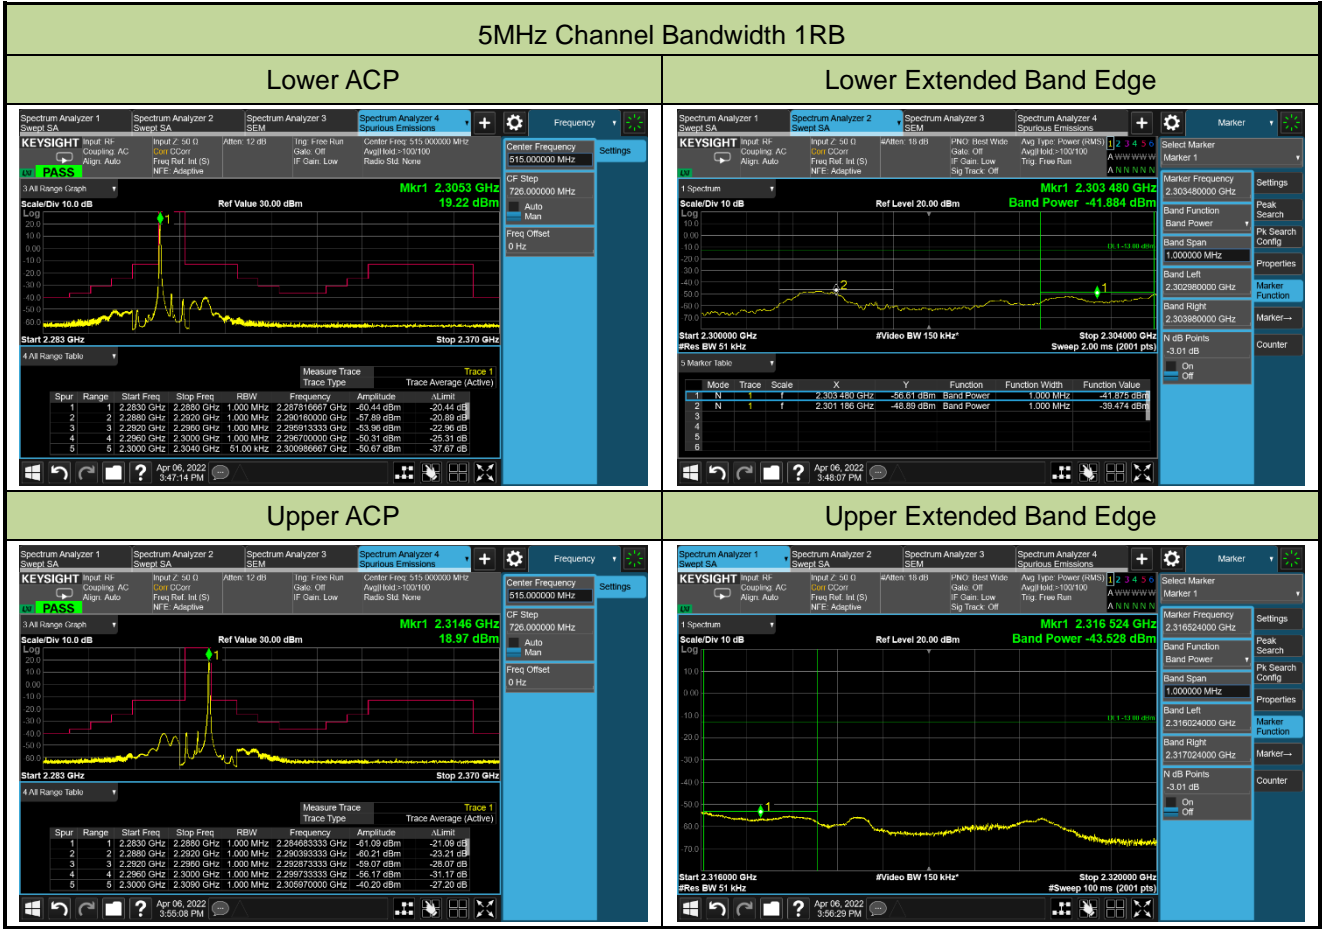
5MHz Channel Bandwidth 1RB

| Lower ACP | Lower Extended Band Edge |
|---|---|

Spectrum Analyzer 1 Swept SA | Spectrum Analyzer 2 Swept SA | Spectrum Analyzer 3 SEM | Spectrum Analyzer 4 Spurious Emissions | Frequency | Settings

KEYSIGHT Input: RF Coupling: AC Align: Auto | Input Z: 50 Ω Corr CCorr Freq Ref: Int (S) NFE: Adaptive | Atten: 12 dB | Trig: Free Run Gate: Off IF Gain: Low | Center Freq: 515.000000 MHz Avg|Hold:>100/100 Radio Std: None

PASS

Center Frequency 515.000000 MHz
CF Step 726.000000 MHz
Auto
Man
Freq Offset 0 Hz

3 All Range Graph
Mkr1 2.3053 GHz 19.22 dBm
Scale/Div 10.0 dB Ref Value 30.00 dBm
Log
20.0 10.0 0.00 -10.0 -20.0 -30.0 -40.0 -50.0 -60.0
Start 2.283 GHz Stop 2.370 GHz

4 All Range Table
Measure Trace Trace 1
Trace Type Trace Average (Active)

| Spur | Range | Start Freq | Stop Freq | RBW | Frequency | Amplitude | ΔLimit |
|---|---|---|---|---|---|---|---|
| 1 | 1 | 2.2830 GHz | 2.2880 GHz | 1.000 MHz | 2.287816667 GHz | -60.44 dBm | -20.44 dB |
| 2 | 2 | 2.2880 GHz | 2.2920 GHz | 1.000 MHz | 2.290160000 GHz | -57.89 dBm | -20.89 dB |
| 3 | 3 | 2.2920 GHz | 2.2960 GHz | 1.000 MHz | 2.295913333 GHz | -53.96 dBm | -22.96 dB |
| 4 | 4 | 2.2960 GHz | 2.3000 GHz | 1.000 MHz | 2.296700000 GHz | -50.31 dBm | -25.31 dB |
| 5 | 5 | 2.3000 GHz | 2.3040 GHz | 51.00 kHz | 2.300986667 GHz | -50.67 dBm | -37.67 dB |

Apr 06, 2022 3:47:14 PM

Spectrum Analyzer 1 Swept SA | Spectrum Analyzer 2 Swept SA | Spectrum Analyzer 3 SEM | Spectrum Analyzer 4 Spurious Emissions | Marker

KEYSIGHT Input: RF Coupling: AC Align: Auto | Input Z: 50 Ω Corr CCorr Freq Ref: Int (S) NFE: Adaptive | #Atten: 18 dB | PNO: Best Wide Gate: Off IF Gain: Low Sig Track: Off | Avg Type: Power (RMS) Avg|Hold:>100/100 Trig: Free Run | 1 2 3 4 5 6 A WWWWW A N N N N N

Select Marker Marker 1
Marker Frequency 2.303480000 GHz
Band Function Band Power
Band Span 1.000000 MHz
Band Left 2.302980000 GHz
Band Right 2.303980000 GHz
N dB Points -3.01 dB
On Off
Settings Peak Search Pk Search Config Properties Marker Function Marker→ Counter

1 Spectrum
Mkr1 2.303 480 GHz
Scale/Div 10 dB Ref Level 20.00 dBm Band Power -41.884 dBm
Log
10.0 0.00 -10.0 -20.0 -30.0 -40.0 -50.0 -60.0 -70.0
Start 2.300000 GHz #Video BW 150 kHz* Stop 2.304000 GHz
#Res BW 51 kHz Sweep 2.00 ms (2001 pts)

5 Marker Table

| | Mode | Trace | Scale | X | Y | Function | Function Width | Function Value |
|---|---|---|---|---|---|---|---|---|
| 1 | N | 1 | f | 2.303 480 GHz | -56.61 dBm | Band Power | 1.000 MHz | -41.875 dBm |
| 2 | N | 1 | f | 2.301 186 GHz | -48.89 dBm | Band Power | 1.000 MHz | -39.474 dBm |
| 3 | | | | | | | | |
| 4 | | | | | | | | |
| 5 | | | | | | | | |
| 6 | | | | | | | | |

Apr 06, 2022 3:48:07 PM

| Upper ACP | Upper Extended Band Edge |
|---|---|

Spectrum Analyzer 1 Swept SA | Spectrum Analyzer 2 Swept SA | Spectrum Analyzer 3 SEM | Spectrum Analyzer 4 Spurious Emissions | Frequency | Settings

KEYSIGHT Input: RF Coupling: AC Align: Auto | Input Z: 50 Ω Corr CCorr Freq Ref: Int (S) NFE: Adaptive | Atten: 12 dB | Trig: Free Run Gate: Off IF Gain: Low | Center Freq: 515.000000 MHz Avg|Hold:>100/100 Radio Std: None

PASS

Center Frequency 515.000000 MHz
CF Step 726.000000 MHz
Auto
Man
Freq Offset 0 Hz

3 All Range Graph
Mkr1 2.3146 GHz 18.97 dBm
Scale/Div 10.0 dB Ref Value 30.00 dBm
Log
20.0 10.0 0.00 -10.0 -20.0 -30.0 -40.0 -50.0 -60.0
Start 2.283 GHz Stop 2.370 GHz

4 All Range Table
Measure Trace Trace 1
Trace Type Trace Average (Active)

| Spur | Range | Start Freq | Stop Freq | RBW | Frequency | Amplitude | ΔLimit |
|---|---|---|---|---|---|---|---|
| 1 | 1 | 2.2830 GHz | 2.2880 GHz | 1.000 MHz | 2.284683333 GHz | -61.09 dBm | -21.09 dB |
| 2 | 2 | 2.2880 GHz | 2.2920 GHz | 1.000 MHz | 2.290393333 GHz | -60.21 dBm | -23.21 dB |
| 3 | 3 | 2.2920 GHz | 2.2960 GHz | 1.000 MHz | 2.292873333 GHz | -59.07 dBm | -28.07 dB |
| 4 | 4 | 2.2960 GHz | 2.3000 GHz | 1.000 MHz | 2.299733333 GHz | -56.17 dBm | -31.17 dB |
| 5 | 5 | 2.3000 GHz | 2.3090 GHz | 1.000 MHz | 2.305970000 GHz | -40.20 dBm | -27.20 dB |

Apr 06, 2022 3:55:08 PM

Spectrum Analyzer 1 Swept SA | Spectrum Analyzer 2 Swept SA | Spectrum Analyzer 3 SEM | Spectrum Analyzer 4 Spurious Emissions | Marker

KEYSIGHT Input: RF Coupling: AC Align: Auto | Input Z: 50 Ω Corr CCorr Freq Ref: Int (S) NFE: Adaptive | #Atten: 18 dB | PNO: Best Wide Gate: Off IF Gain: Low Sig Track: Off | Avg Type: Power (RMS) Avg|Hold:>100/100 Trig: Free Run | 1 2 3 4 5 6 A WWWWW A N N N N N

Select Marker Marker 1
Marker Frequency 2.316524000 GHz
Band Function Band Power
Band Span 1.000000 MHz
Band Left 2.316024000 GHz
Band Right 2.317024000 GHz
N dB Points -3.01 dB
On Off
Settings Peak Search Pk Search Config Properties Marker Function Marker→ Counter

1 Spectrum
Mkr1 2.316 524 GHz
Scale/Div 10 dB Ref Level 20.00 dBm Band Power -43.528 dBm
Log
10.0 0.00 -10.0 -20.0 -30.0 -40.0 -50.0 -60.0 -70.0
Start 2.316000 GHz #Video BW 150 kHz* Stop 2.320000 GHz
#Res BW 51 kHz #Sweep 100 ms (2001 pts)

Apr 06, 2022 3:56:29 PM